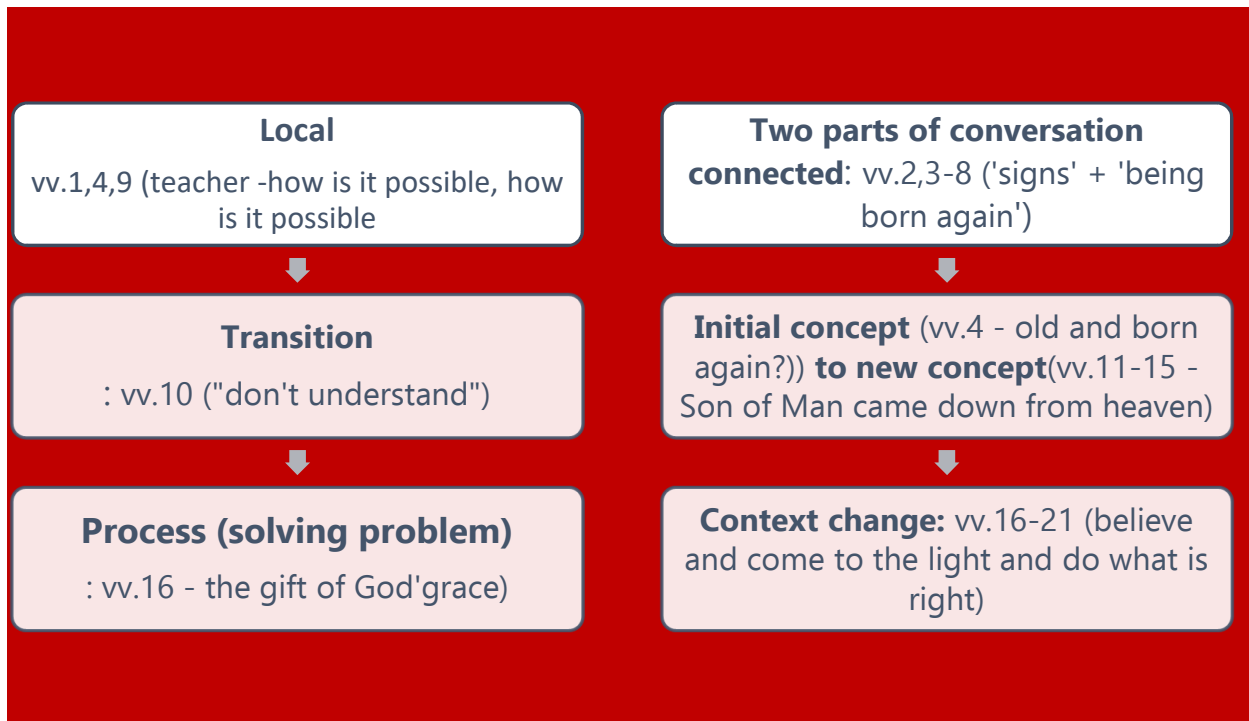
Local
vv.1,4,9 (teacher -how is it possible, how is it possible

Transition
: vv.10 ("don't understand")

Process (solving problem)
: vv.16 - the gift of God'grace)

Two parts of conversation connected: vv.2,3-8 ('signs' + 'being born again')

Initial concept (vv.4 - old and born again?)) to new concept(vv.11-15 - Son of Man came down from heaven)

Context change: vv.16-21 (believe and come to the light and do what is right)